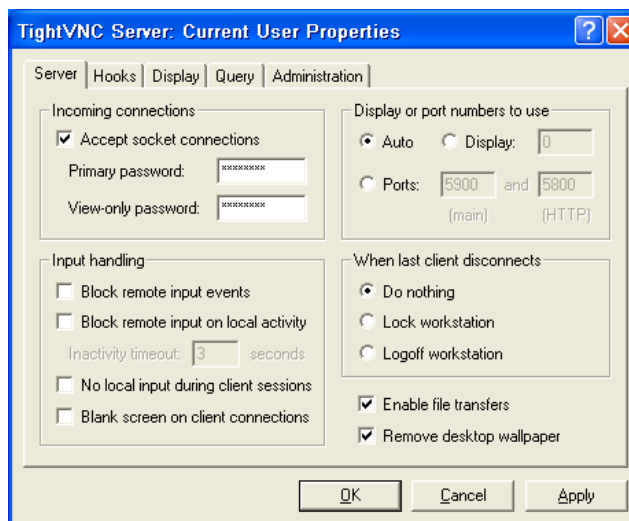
TightVNC Server: Current User Properties

Server | Hooks | Display | Query | Administration

Incoming connections
Accept socket connections
Primary password: ********
View-only password: ********

Display or port numbers to use
Auto
Display: 0
Ports: 5900 and 5800
(main) (HTTP)

Input handling
Block remote input events
Block remote input on local activity
Inactivity timeout: 3 seconds
No local input during client sessions
Blank screen on client connections

When last client disconnects
Do nothing
Lock workstation
Logoff workstation

Enable file transfers
Remove desktop wallpaper

OK
Cancel
Apply